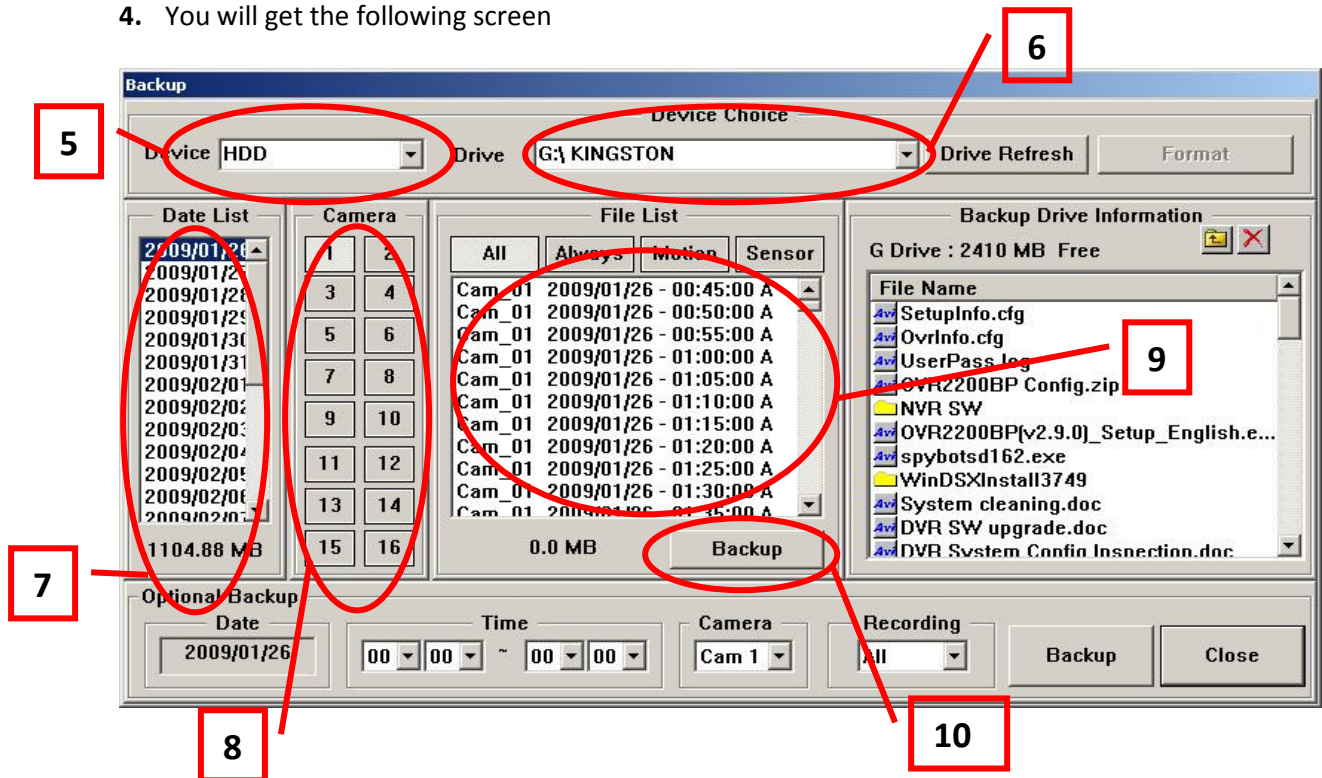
**4.** You will get the following screen

Backup

Device Choice

5

6

Device HDD

Drive G:\ KINGSTON

Drive Refresh

Format

Date List

2009/01/26
2009/01/27
2009/01/28
2009/01/29
2009/01/30
2009/01/31
2009/02/01
2009/02/02
2009/02/03
2009/02/04
2009/02/05
2009/02/06
2009/02/07

1104.88 MB

Camera

1 2
3 4
5 6
7 8
9 10
11 12
13 14
15 16

File List

All Always Motion Sensor

Cam_01 2009/01/26 - 00:45:00 A
Cam_01 2009/01/26 - 00:50:00 A
Cam_01 2009/01/26 - 00:55:00 A
Cam_01 2009/01/26 - 01:00:00 A
Cam_01 2009/01/26 - 01:05:00 A
Cam_01 2009/01/26 - 01:10:00 A
Cam_01 2009/01/26 - 01:15:00 A
Cam_01 2009/01/26 - 01:20:00 A
Cam_01 2009/01/26 - 01:25:00 A
Cam_01 2009/01/26 - 01:30:00 A
Cam_01 2009/01/26 - 01:35:00 A

0.0 MB

Backup

Backup Drive Information

G Drive : 2410 MB Free

File Name

SetupInfo.cfg
OvrInfo.cfg
UserPass.log
DVR2200BP Config.zip
NVR SW
DVR2200BP(v2.9.0)_Setup_English.e...
spybotsd162.exe
WinDSXInstall3749
System cleaning.doc
DVR SW upgrade.doc
DVR System Config Inspection.doc

9

7

Optional Backup

Date

2009/01/26

Time

00 00 ~ 00 00

Camera

Cam 1

Recording

All

Backup

Close

8

10